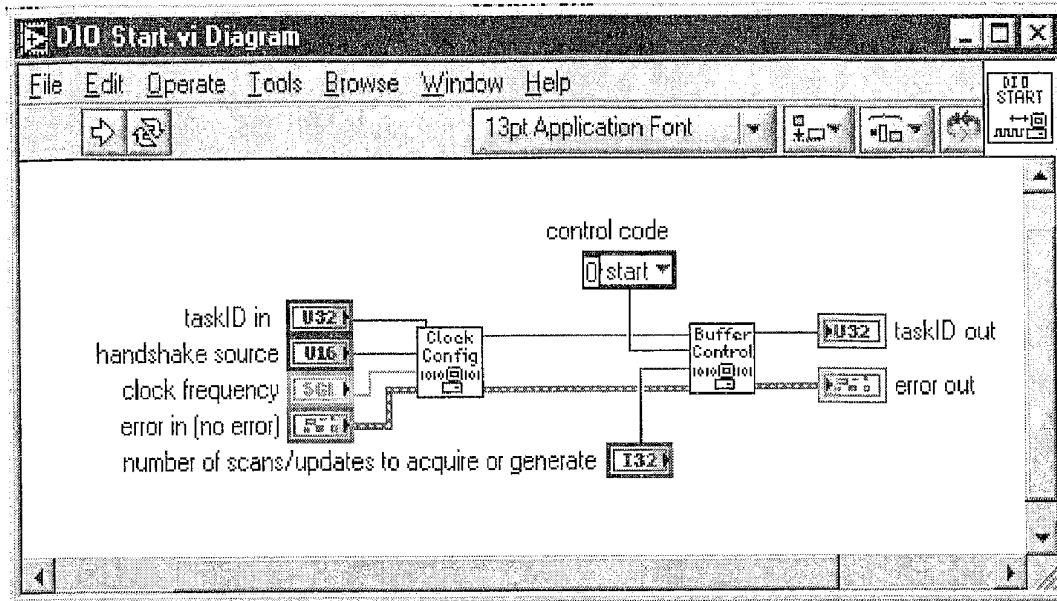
DIO Start.vi Diagram

File Edit Operate Tools Browse Window Help

DIO START

13pt Application Font

control code

0 start

taskID in U32

handshake source U16

clock frequency SGL

error in (no error)

Clock Config

Buffer Control

U32 taskID out

error out

number of scans/updates to acquire or generate I32